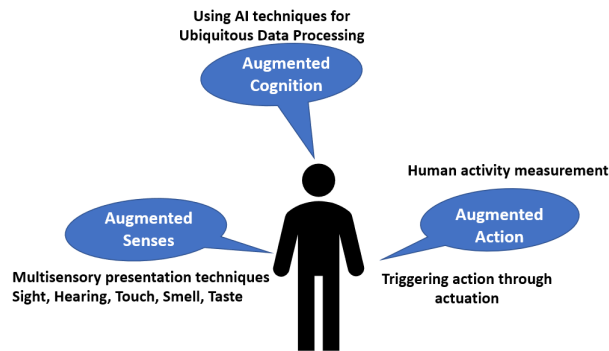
Using AI techniques for Ubiquitous Data Processing

Augmented Cognition

Human activity measurement

Augmented Senses

Augmented Action

Multisensory presentation techniques
Sight, Hearing, Touch, Smell, Taste

Triggering action through actuation